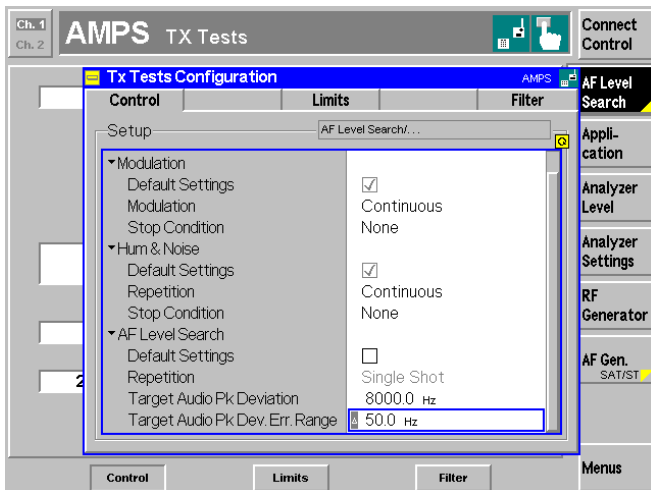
Ch. 1
Ch. 2
AMPS TX Tests

Connect Control

Tx Tests Configuration
AMPS

Control
Limits
Filter

Setup
AF Level Search/...

▾Modulation
Default Settings ☑
Modulation Continuous
Stop Condition None
▾Hum & Noise
Default Settings ☑
Repetition Continuous
Stop Condition None
▾AF Level Search
Default Settings ☐
Repetition Single Shot
Target Audio Pk Deviation 8000.0 Hz
Target Audio Pk Dev. Err. Range 50.0 Hz

AF Level Search
Appli-cation
Analyzer Level
Analyzer Settings
RF Generator
AF Gen. SAT/ST

2

Control
Limits
Filter
Menus